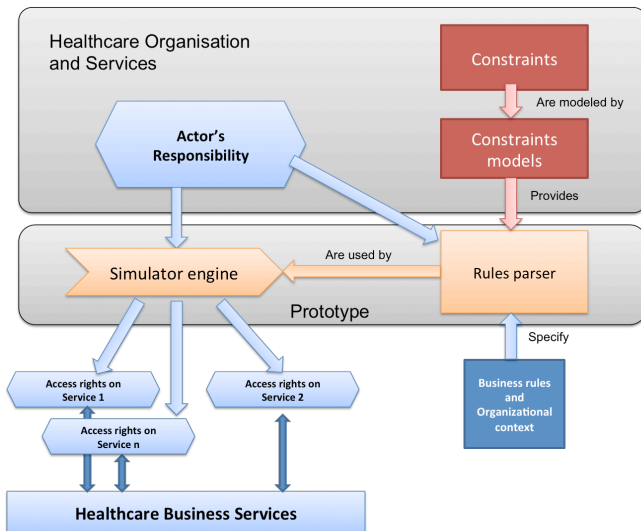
Healthcare Organisation and Services

Constraints

Are modeled by

Constraints models

Actor's Responsibility

Provides

Are used by

Simulator engine

Rules parser

Prototype

Specify

Access rights on Service 1

Access rights on Service 2

Access rights on Service n

Business rules and Organizational context

Healthcare Business Services